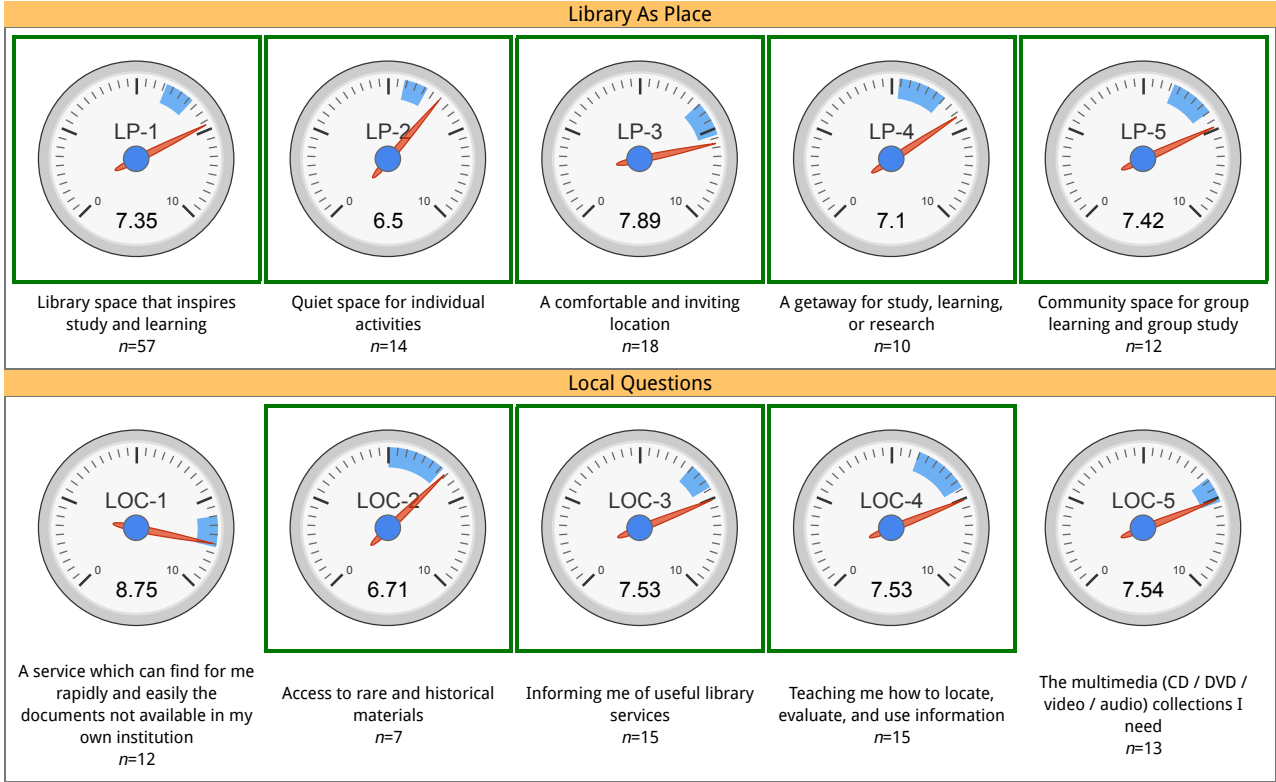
Library As Place

LP-1
0 10
7.35

LP-2
0 10
6.5

LP-3
0 10
7.89

LP-4
0 10
7.1

LP-5
0 10
7.42

Library space that inspires study and learning
*n*=57

Quiet space for individual activities
*n*=14

A comfortable and inviting location
*n*=18

A getaway for study, learning, or research
*n*=10

Community space for group learning and group study
*n*=12

Local Questions

LOC-1
0 10
8.75

LOC-2
0 10
6.71

LOC-3
0 10
7.53

LOC-4
0 10
7.53

LOC-5
0 10
7.54

A service which can find for me rapidly and easily the documents not available in my own institution
*n*=12

Access to rare and historical materials
*n*=7

Informing me of useful library services
*n*=15

Teaching me how to locate, evaluate, and use information
*n*=15

The multimedia (CD / DVD / video / audio) collections I need
*n*=13